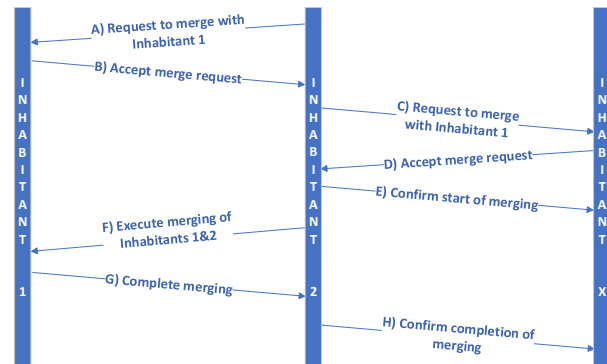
INHABITANT 1

INHABITANT 2

INHABITANT X

A) Request to merge with Inhabitant 1

B) Accept merge request

C) Request to merge with Inhabitant 1

D) Accept merge request

E) Confirm start of merging

F) Execute merging of Inhabitants 1&2

G) Complete merging

H) Confirm completion of merging